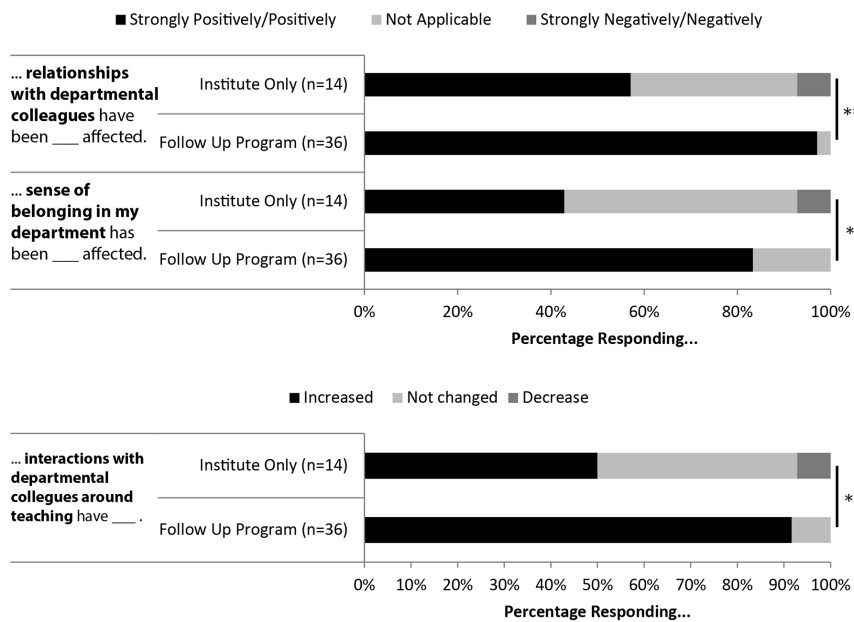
■ Strongly Positively/Positively ■ Not Applicable ■ Strongly Negatively/Negatively

**... relationships with departmental colleagues** have been ___ affected.

Institute Only (n=14)

Follow Up Program (n=36)

*

**... sense of belonging in my department** has been ___ affected.

Institute Only (n=14)

Follow Up Program (n=36)

*

0% 20% 40% 60% 80% 100%

**Percentage Responding...**

■ Increased ■ Not changed ■ Decrease

**... interactions with departmental collegues around teaching** have ___ .

Institute Only (n=14)

Follow Up Program (n=36)

*

0% 10% 20% 30% 40% 50% 60% 70% 80% 90% 100%

**Percentage Responding...**